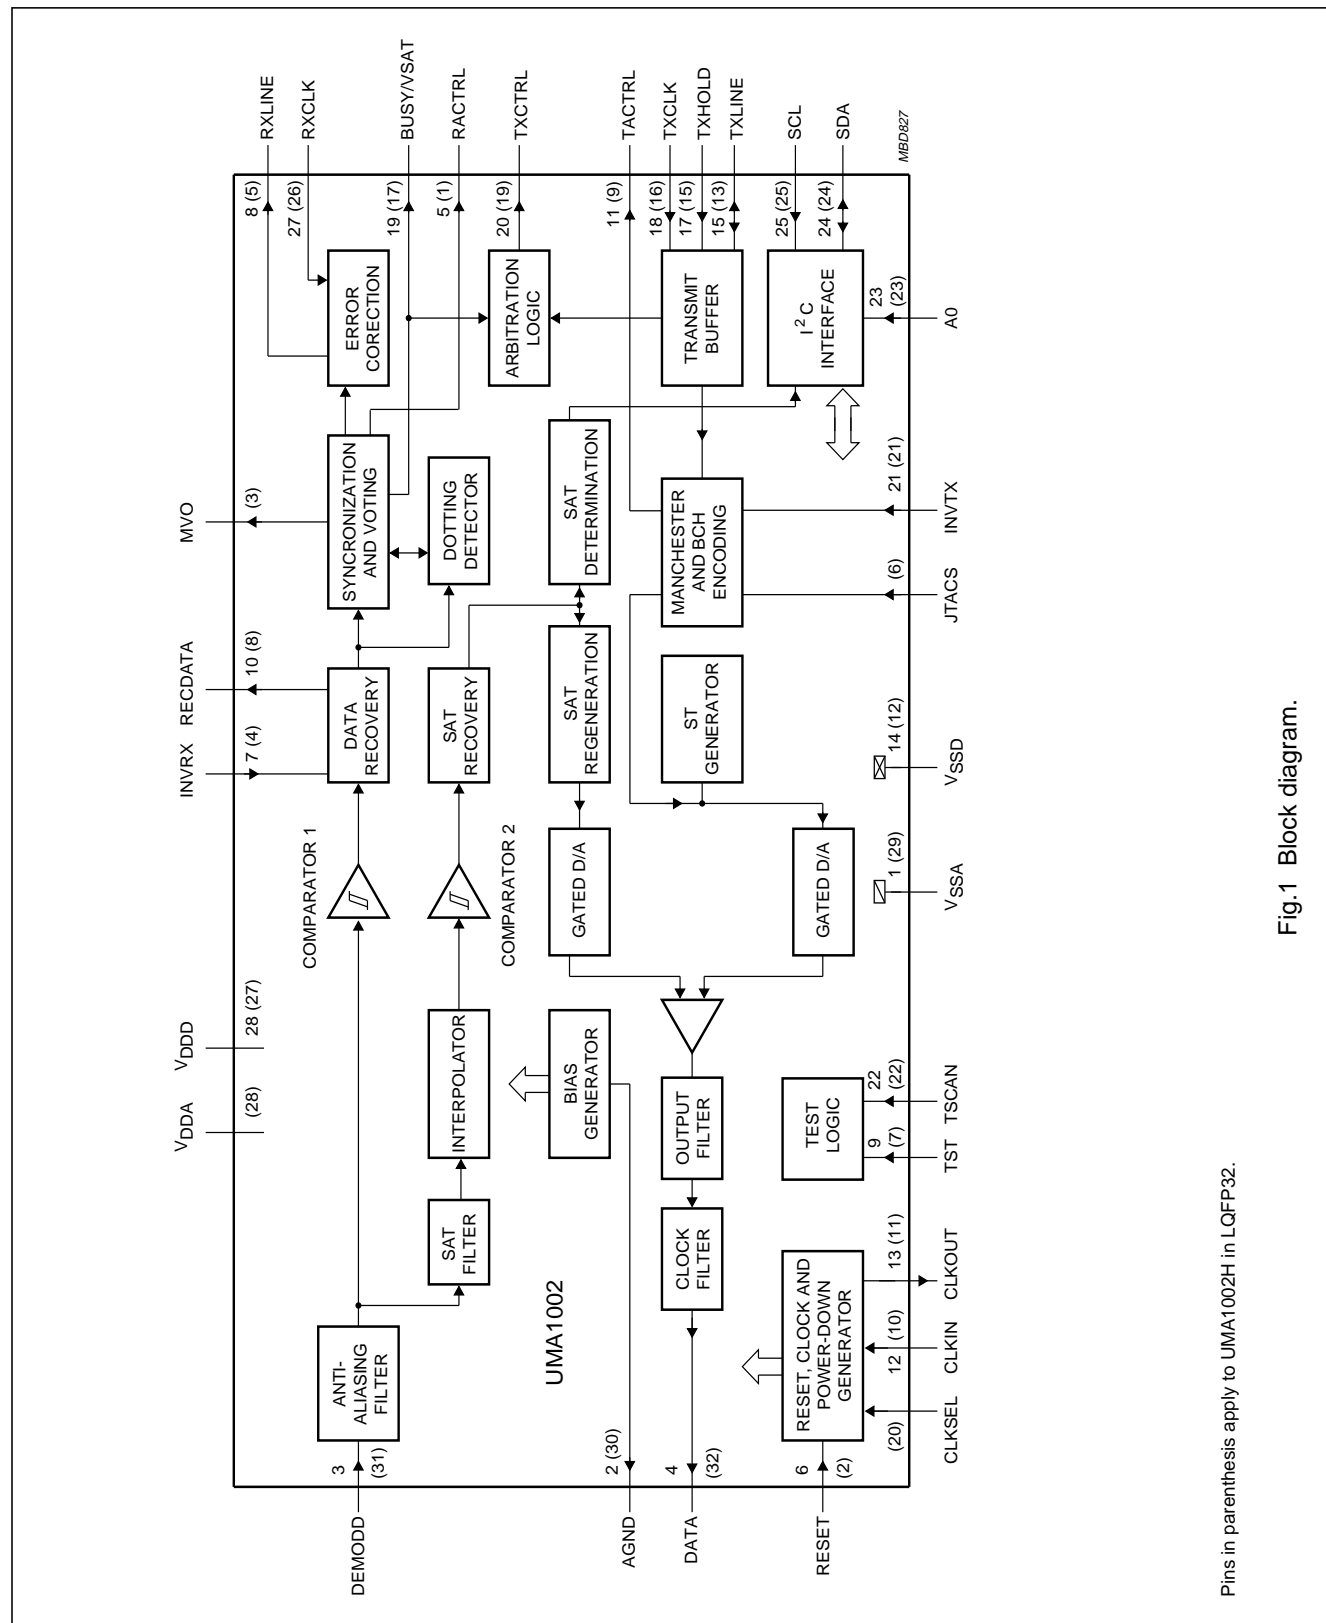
RXLINE
RXCLK
BUSY/VSAT
RACTRL
TXCTRL
TACTRL
TXCLK
TXHOLD
TXLINE
SCL
SDA
MBD827

8 (5)
27 (26)
19 (17)
5 (1)
20 (19)
11 (9)
18 (16)
17 (15)
15 (13)
25 (25)
24 (24)

ERROR CORECTION
ARBITRATION LOGIC
TRANSMIT BUFFER
$I^2C$ INTERFACE
23 (23)
A0

MVO
(3)
SYNCRONIZATION AND VOTING
DOTTING DETECTOR
SAT DETERMINATION
MANCHESTER AND BCH ENCODING
21 (21)
INVTX
(6)
JTACS

RECDATA
10 (8)
INVRX
7 (4)
DATA RECOVERY
SAT RECOVERY
SAT REGENERATION
ST GENERATOR
14 (12)
$V_{SSD}$

COMPARATOR 1
COMPARATOR 2
GATED D/A
GATED D/A
1 (29)
$V_{SSA}$

$V_{DDD}$
28 (27)
$V_{DDA}$
(28)
INTERPOLATOR
BIAS GENERATOR
OUTPUT FILTER
TEST LOGIC
22 (22)
TSCAN
9 (7)
TST

SAT FILTER
CLOCK FILTER
RESET, CLOCK AND POWER-DOWN GENERATOR
13 (11)
CLKOUT
12 (10)
CLKIN
(20)
CLKSEL

ANTI-ALIASING FILTER
UMA1002
3 (31)
DEMODD
2 (30)
AGND
4 (32)
DATA
6 (2)
RESET

Pins in parenthesis apply to UMA1002H in LQFP32.

Fig.1 Block diagram.